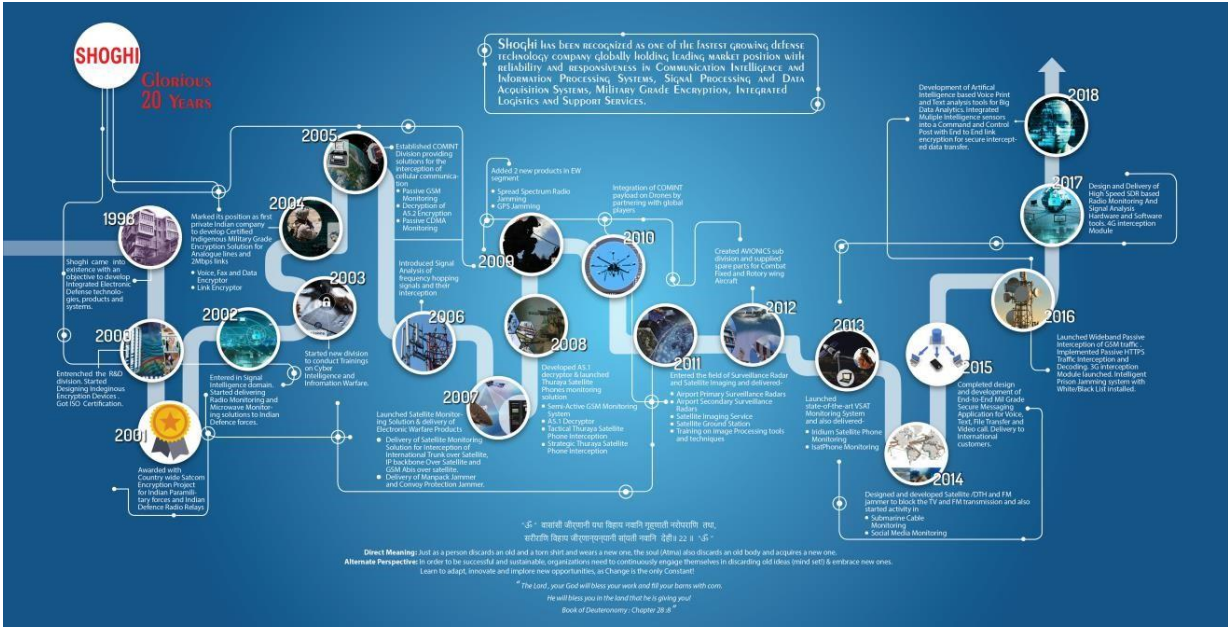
SHOGHI
Glorious 20 Years

Shoghi has been recognized as one of the fastest growing defense technology company globally holding leading market position with reliability and responsiveness in Communication Intelligence and Information Processing Systems, Signal Processing and Data Acquisition Systems, Military Grade Encryption, Integrated Logistics and Support Services.

1998
Shoghi came into existence with an objective to develop Integrated Electronic Defense technologies, products and systems.

2000
Entrenched the R&D division. Started Designing Indeginous Encryption Devices. Got ISO Certification.

2001
Awarded with Country wide Satcom Encryption Project for Indian Paramilitary forces and Indian Defence Radio Relays

2002
Entered in Signal Intelligence domain. Started delivering Radio Monitoring and Microwave Monitoring solutions to Indian Defence forces.

2003
Started new division to conduct Trainings on Cyber Intelligence and Information Warfare.

2004
Marked its position as first private Indian company to develop Certified Indigenous Military Grade Encryption Solution for Analogue lines and 2Mbps links
• Voice, Fax and Data Encryptor
• Link Encryptor

2005
Established COMINT Division providing solutions for the interception of cellular communication-
• Passive GSM Monitoring
• Decryption of A5.2 Encryption
• Passive CDMA Monitoring

2006
Introduced Signal Analysis of frequency hopping signals and their interception

2007
Launched Satellite Monitoring Solution & delivery of Electronic Warfare Products
• Delivery of Satellite Monitoring Solution for Interception of International Trunk over Satellite, IP backbone Over Satellite and GSM Abis over satellite.
• Delivery of Manpack Jammer and Convoy Protection Jammer.

2008
Developed A5.1 decryptor & launched Thuraya Satellite Phones monitoring solution
• Semi-Active-GSM Monitoring System
• A5.1 Decryptor
• Tactical Thuraya Satellite Phone Interception
• Strategic Thuraya Satellite Phone Interception

2009
Added 2 new products in EW segment
• Spread Spectrum Radio Jamming
• GPS Jamming

2010
Integration of COMINT payload on Drones by partnering with global players

2011
Entered the field of Surveillance Radar and Satellite Imaging and delivered-
• Airport Primary Surveillance Radars
• Airport Secondary Surveillance Radars
• Satellite Imaging Service
• Satellite Ground Station
• Training on Image Processing tools and techniques

2012
Created AVIONICS sub division and supplied spare parts for Combat Fixed and Rotory wing Aircraft

2013
Launched state-of-the-art VSAT Monitoring System and also delivered-
• Iridium Satellite Phone Monitoring
• IsatPhone Monitoring

2014
Designed and developed Satellite /DTH and FM jammer to block the TV and FM transmission and also started activity in
• Submarine Cable Monitoring
• Social Media Monitoring

2015
Completed design and development of End-to-End Mil Grade Secure Messaging Application for Voice, Text, File Transfer and Video call. Delivery to International customers.

2016
Launched Wideband Passive Interception of GSM traffic. Implemented Passive HTTPS Traffic Interception and Decoding. 3G interception Module launched. Intelligent Prison Jamming system with White/Black List installed.

2017
Design and Delivery of High Speed SDR based Radio Monitoring And Signal Analysis Hardware and Software tools. 4G Interception Module

2018
Development of Artifical Intelligence based Voice Print and Text analysis tools for Big Data Analytics. Integrated Muliple Intelligence sensors into a Command and Control Post with End to End link encryption for secure intercepted data transfer.

"ॐ" वासांसि जीर्णानि यथा विहाय नवानि गृह्णाति नरोऽपराणि तथा,
शरीराणि विहाय जीर्णान्यन्यानि संयाति नवानि देही॥ 22 ॥ "ॐ"

Direct Meaning: Just as a person discards an old and a torn shirt and wears a new one, the soul (Atma) also discards an old body and acquires a new one.
Alternate Perspective: In order to be successful and sustainable, organizations need to continuously engage themselves in discarding old ideas (mind set!) & embrace new ones. Learn to adapt, innovate and implore new opportunities, as Change is the only Constant!

" The Lord , your God will bless your work and fill your barns with corn.
He will bless you in the land that he is giving you!
Book of Deuteronomy : Chapter 28 :8 "